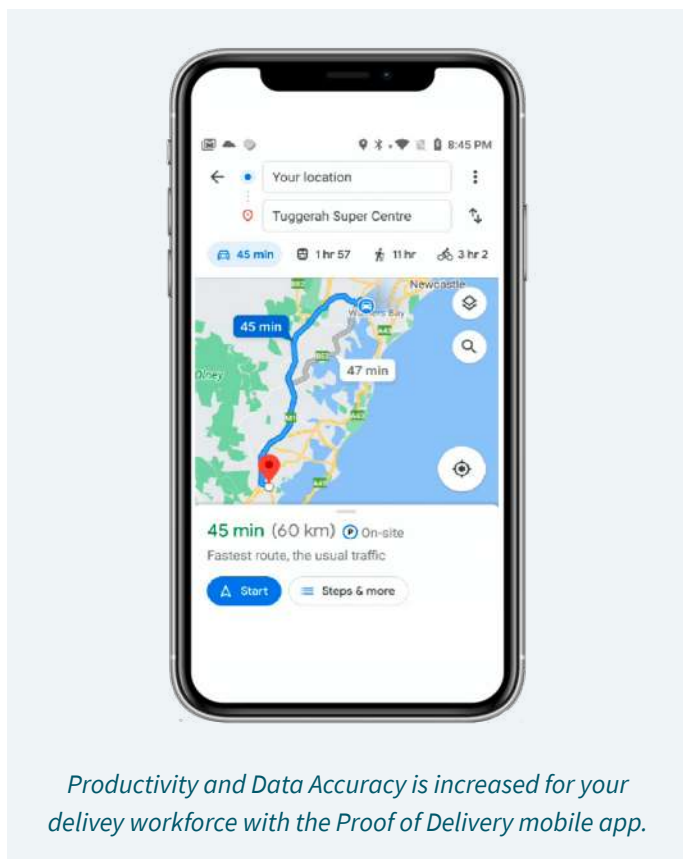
8:45 PM

Your location

Tuggerah Super Centre

45 min

1 hr 57

11 hr

3 hr 2

Newcastle

45 min

47 min

Olney

45 min (60 km) On-site

Fastest route, the usual traffic

Start

Steps & more

Productivity and Data Accuracy is increased for your delivey workforce with the Proof of Delivery mobile app.